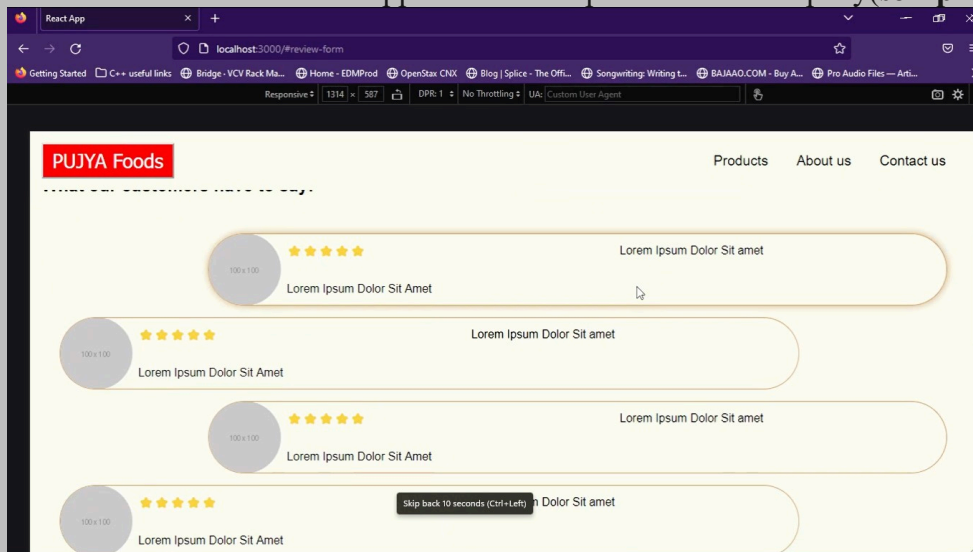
React App ×
+

localhost:3000/#review-form

Getting Started C++ useful links Bridge - VCV Rack Ma... Home - EDMProd OpenStax CNX Blog | Splice - The Offi... Songwriting: Writing t... BAJAAO.COM - Buy A... Pro Audio Files — Arti...

Responsive 1314 × 587 DPR: 1 No Throttling UA: Custom User Agent

PUJYA Foods

Products About us Contact us

What our customers have to say!

100 x 100
Lorem Ipsum Dolor Sit amet
Lorem Ipsum Dolor Sit Amet

100 x 100
Lorem Ipsum Dolor Sit amet
Lorem Ipsum Dolor Sit Amet

100 x 100
Lorem Ipsum Dolor Sit amet
Lorem Ipsum Dolor Sit Amet

100 x 100
Skip back 10 seconds (Ctrl+Left)
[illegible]n Dolor Sit amet
Lorem Ipsum Dolor Sit Amet